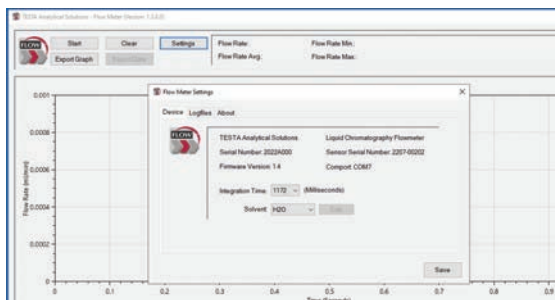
TESTA Analytical Solutions - Flow Meter (Version 1.3.0.0)

FLOW

Start

Clear

Settings

Export Graph

Flow Rate:

Flow Rate Avg:

Flow Rate Min:

Flow Rate Max:

0.001

0.0008

0.0006

0.0004

0.0002

0

Flow Rate (ml/min)

0

0.1

0.2

0.3

0.4

0.5

0.6

0.7

0.8

0.9

Time (Seconds)

Flow Meter Settings

Device

Logfiles

About

TESTA Analytical Solutions

Liquid Chromatography Flowmeter

Serial Number: 2022A000

Sensor Serial Number: 2207-00202

Firmware Version: 1.4

Comport: COM7

Integration Time: 1172

(Milliseconds)

Solvent: H2O

Save